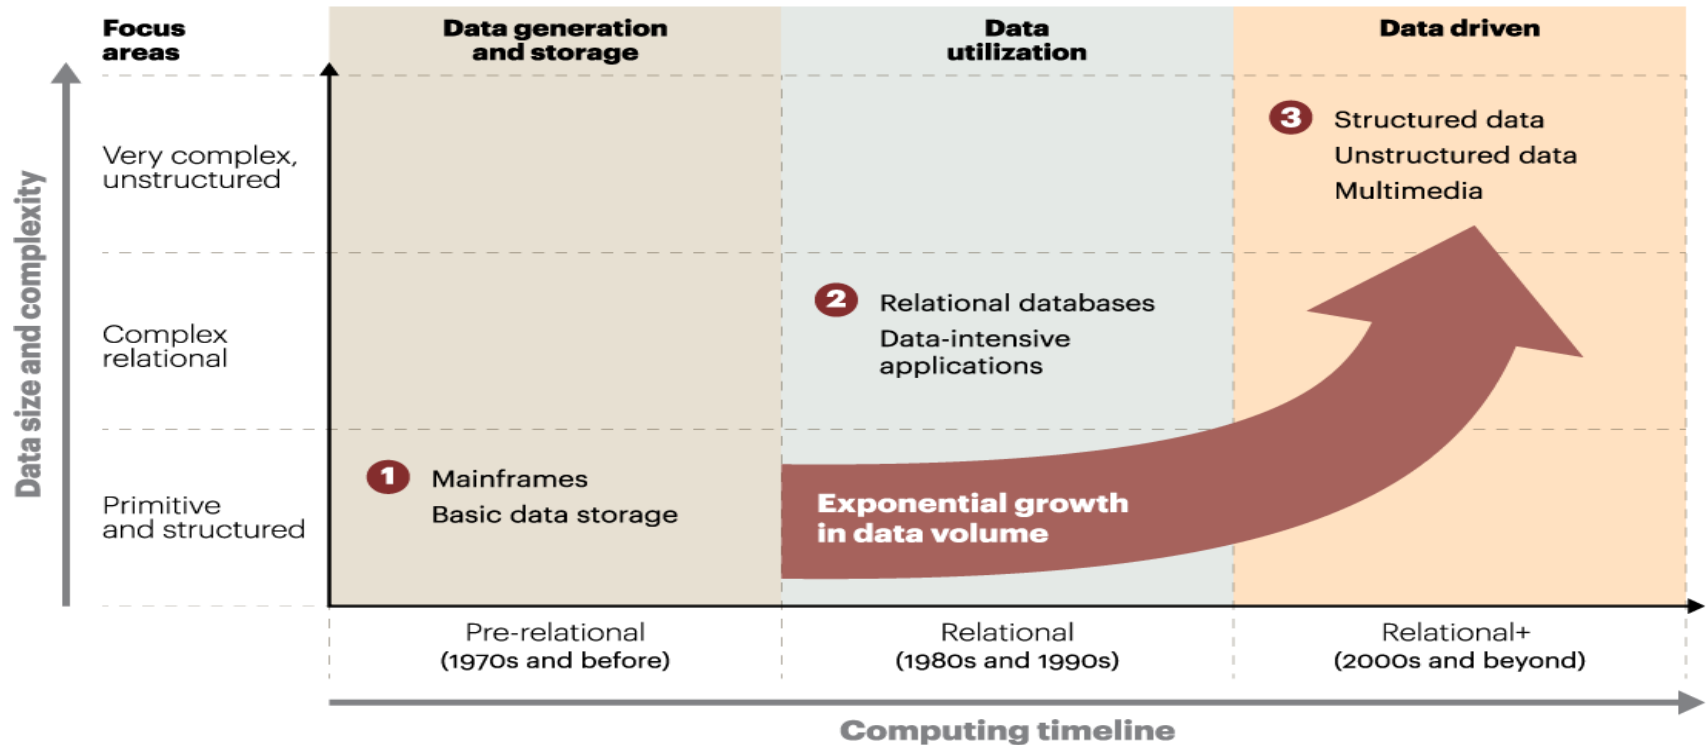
Focus areas

Data generation and storage

Data utilization

Data driven

Data size and complexity

Very complex, unstructured

Complex relational

Primitive and structured

3 Structured data
Unstructured data
Multimedia

2 Relational databases
Data-intensive applications

1 Mainframes
Basic data storage

Exponential growth in data volume

Pre-relational
(1970s and before)

Relational
(1980s and 1990s)

Relational+
(2000s and beyond)

Computing timeline